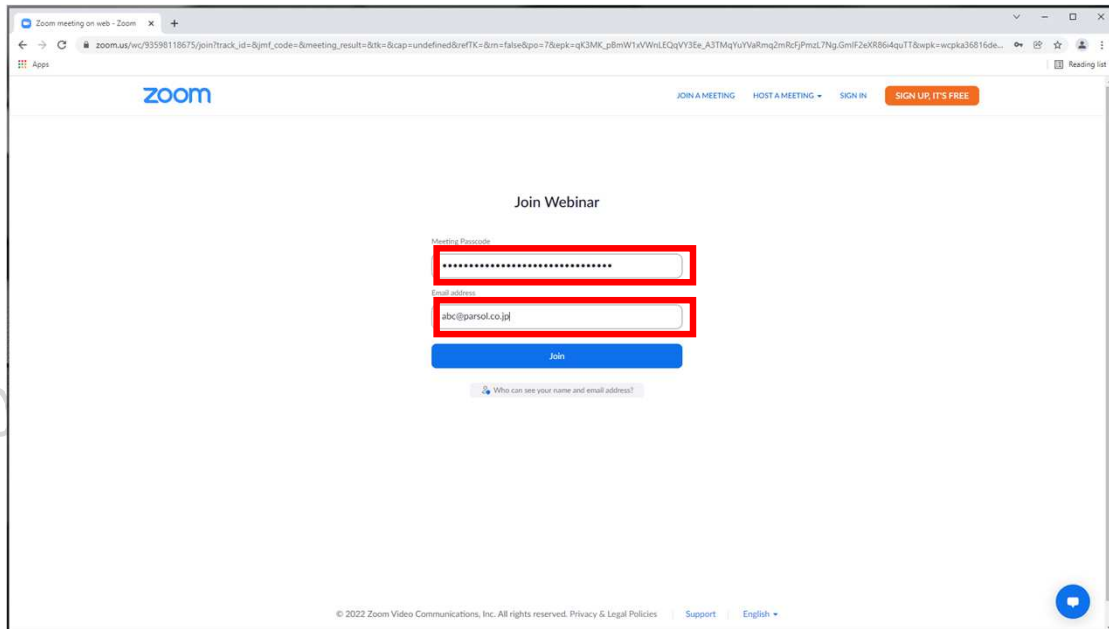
Zoom meeting on web - Zoom

zoom.us/wc/93598118675/join?track_id=&jmf_code=&meeting_result=&tk=&cap=undefined&refTK=&rn=false&po=7&epk=qK3MK_pBmW1xVWnLEQqVY3Ee_A3TMqYuYVaRmq2mRcFjPmzL7Ng.GmIF2eXR86i4quTT&wpk=wcpka36816de...

Apps

Reading list

zoom

JOIN A MEETING HOST A MEETING SIGN IN SIGN UP, IT'S FREE

Join Webinar

Meeting Passcode

•••••••••••••••••••••••••••••••

Email address

abc@parsol.co.jp

Join

Who can see your name and email address?

© 2022 Zoom Video Communications, Inc. All rights reserved. Privacy & Legal Policies | Support | English